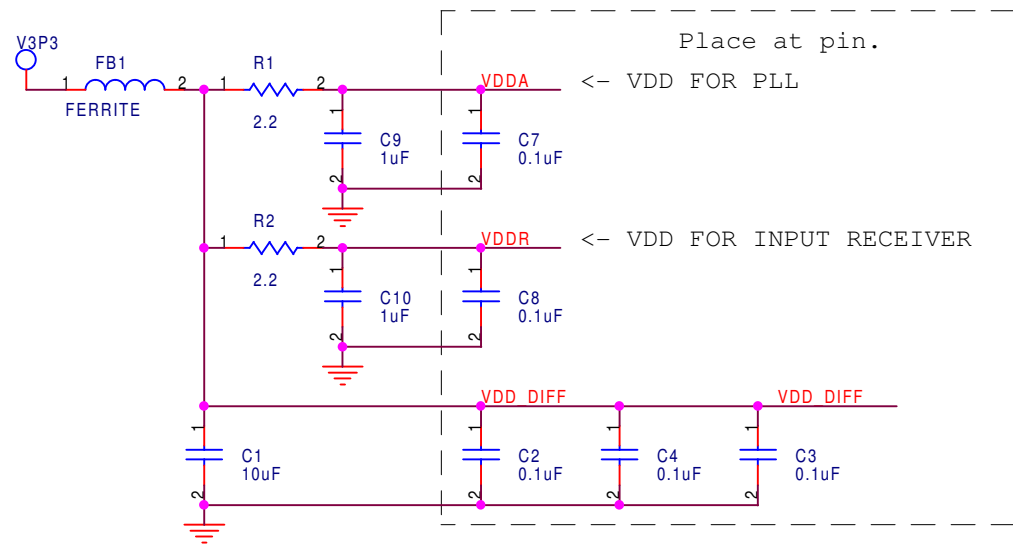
Place at pin.

V3P3

FB1

1 2

FERRITE

R1

1 2

2.2

VDDA

<- VDD FOR PLL

1

C9
1uF

2

1

C7
0.1uF

2

R2

1 2

2.2

VDDR

<- VDD FOR INPUT RECEIVER

1

C10
1uF

2

1

C8
0.1uF

2

VDD_DIFF

VDD_DIFF

1

C1
10uF

2

1

C2
0.1uF

2

1

C4
0.1uF

2

1

C3
0.1uF

2